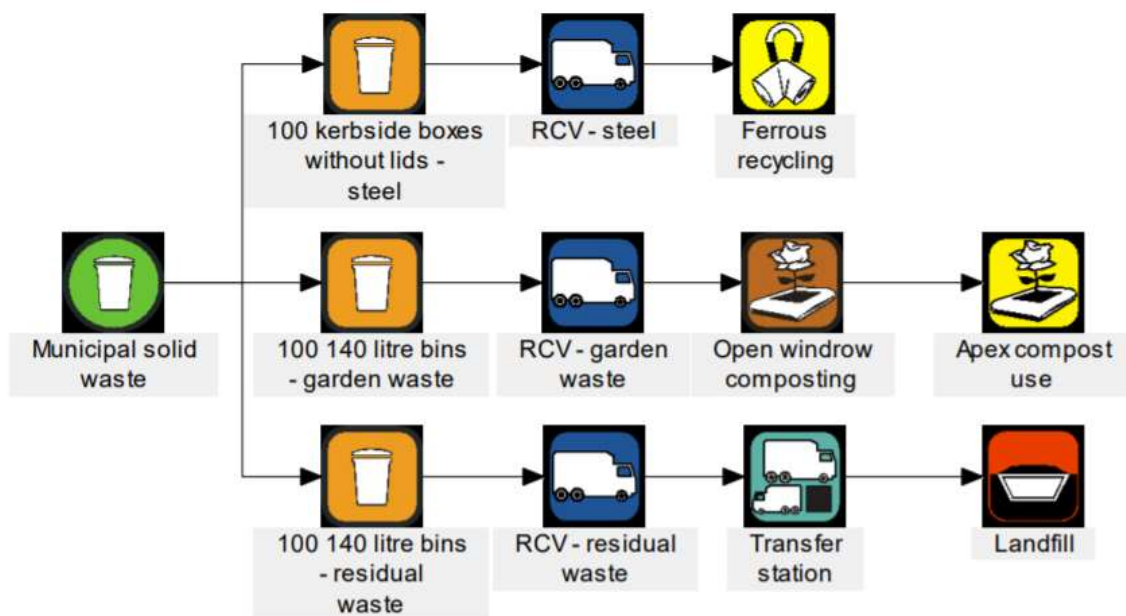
100 kerbside boxes without lids - steel

RCV - steel

Ferrous recycling

Municipal solid waste

100 140 litre bins - garden waste

RCV - garden waste

Open windrow composting

Apex compost use

100 140 litre bins - residual waste

RCV - residual waste

Transfer station

Landfill